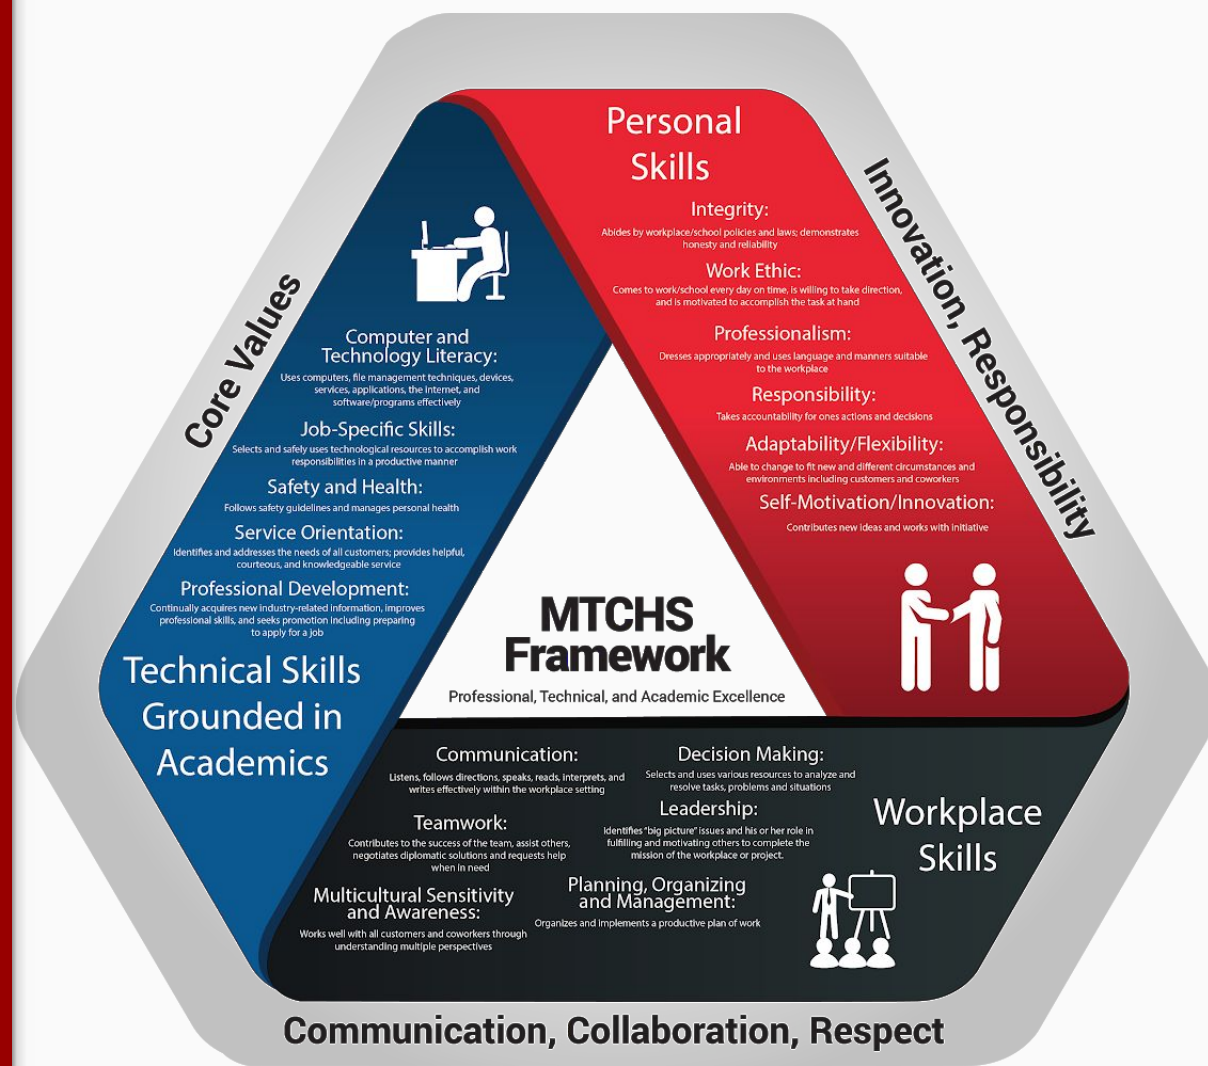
Core Values

Innovation, Responsibility

Personal Skills

Integrity:
Abides by workplace/school policies and laws; demonstrates honesty and reliability

Work Ethic:
Comes to work/school every day on time, is willing to take direction, and is motivated to accomplish the task at hand

Professionalism:
Dresses appropriately and uses language and manners suitable to the workplace

Responsibility:
Takes accountability for ones actions and decisions

Adaptability/Flexibility:
Able to change to fit new and different circumstances and environments including customers and coworkers

Self-Motivation/Innovation:
Contributes new ideas and works with initiative

Computer and Technology Literacy:
Uses computers, file management techniques, devices, services, applications, the internet, and software/programs effectively

Job-Specific Skills:
Selects and safely uses technological resources to accomplish work responsibilities in a productive manner

Safety and Health:
Follows safety guidelines and manages personal health

Service Orientation:
Identifies and addresses the needs of all customers; provides helpful, courteous, and knowledgeable service

Professional Development:
Continually acquires new industry-related information, improves professional skills, and seeks promotion including preparing to apply for a job

Technical Skills Grounded in Academics

MTCHS Framework
Professional, Technical, and Academic Excellence

Communication:
Listens, follows directions, speaks, reads, interprets, and writes effectively within the workplace setting

Decision Making:
Selects and uses various resources to analyze and resolve tasks, problems and situations

Leadership:
Identifies "big picture" issues and his or her role in fulfilling and motivating others to complete the mission of the workplace or project.

Teamwork:
Contributes to the success of the team, assist others, negotiates diplomatic solutions and requests help when in need

Workplace Skills

Multicultural Sensitivity and Awareness:
Works well with all customers and coworkers through understanding multiple perspectives

Planning, Organizing and Management:
Organizes and implements a productive plan of work

Communication, Collaboration, Respect